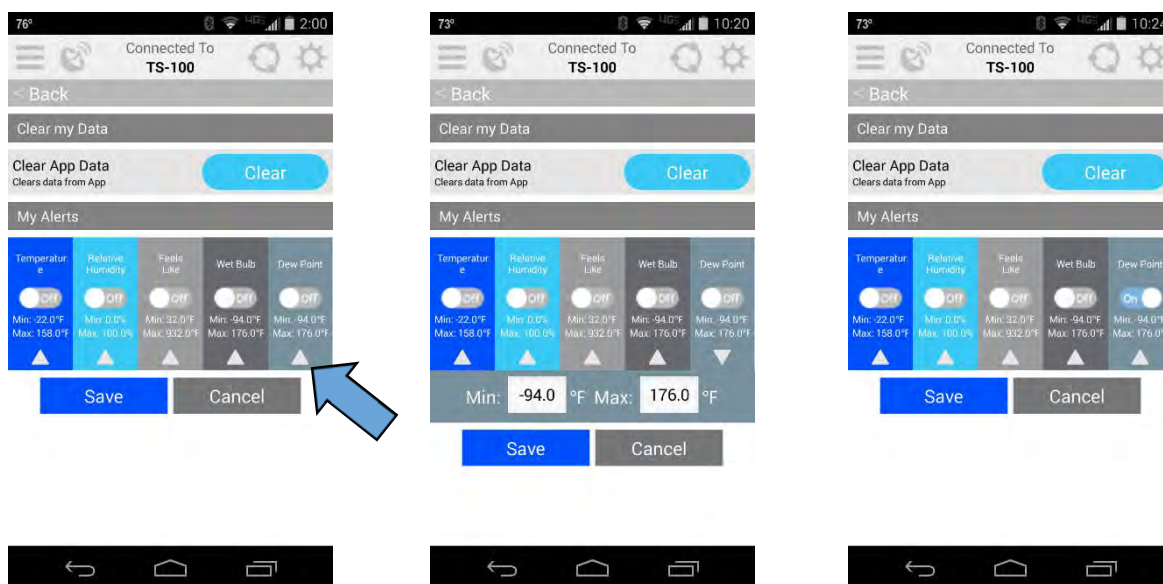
76° 4G 2:00

Connected To
TS-100

< Back

Clear my Data

Clear App Data
Clears data from App

Clear

My Alerts

| Temperatur e | Relative Humidity | Feels Like | Wet Bulb | Dew Point |
|---|---|---|---|---|
| Off | Off | Off | Off | Off |
| Min: -22.0°F Max: 158.0°F | Min: 0.0% Max: 100.0% | Min: 32.0°F Max: 932.0°F | Min: -94.0°F Max: 176.0°F | Min: -94.0°F Max: 176.0°F |

Save Cancel

73° 4G 10:20

Connected To
TS-100

< Back

Clear my Data

Clear App Data
Clears data from App

Clear

My Alerts

| Temperatur e | Relative Humidity | Feels Like | Wet Bulb | Dew Point |
|---|---|---|---|---|
| Off | Off | Off | Off | Off |
| Min: -22.0°F Max: 158.0°F | Min: 0.0% Max: 100.0% | Min: 32.0°F Max: 932.0°F | Min: -94.0°F Max: 176.0°F | Min: -94.0°F Max: 176.0°F |

Min: -94.0 °F Max: 176.0 °F

Save Cancel

73° 4G 10:24

Connected To
TS-100

< Back

Clear my Data

Clear App Data
Clears data from App

Clear

My Alerts

| Temperatur e | Relative Humidity | Feels Like | Wet Bulb | Dew Point |
|---|---|---|---|---|
| Off | Off | Off | Off | On |
| Min: -22.0°F Max: 158.0°F | Min: 0.0% Max: 100.0% | Min: 32.0°F Max: 932.0°F | Min: -94.0°F Max: 176.0°F | Min: -94.0°F Max: 176.0°F |

Save Cancel